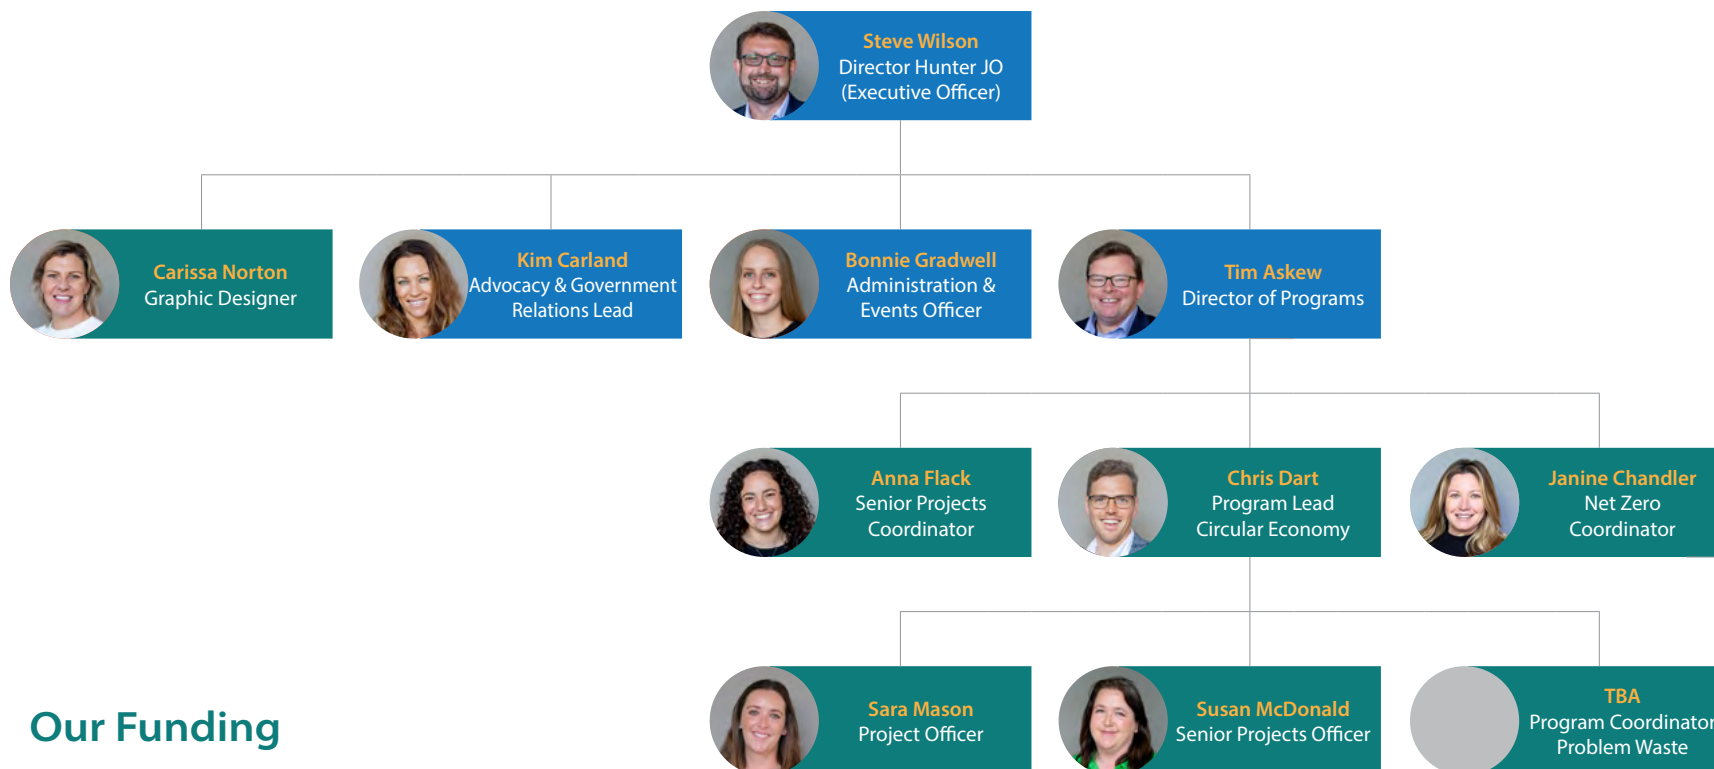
Steve Wilson
Director Hunter JO
(Executive Officer)

Carissa Norton
Graphic Designer

Kim Carland
Advocacy & Government Relations Lead

Bonnie Gradwell
Administration & Events Officer

Tim Askew
Director of Programs

Anna Flack
Senior Projects Coordinator

Chris Dart
Program Lead
Circular Economy

Janine Chandler
Net Zero
Coordinator

Sara Mason
Project Officer

Susan McDonald
Senior Projects Officer

TBA
Program Coordinator
Problem Waste

Our Funding